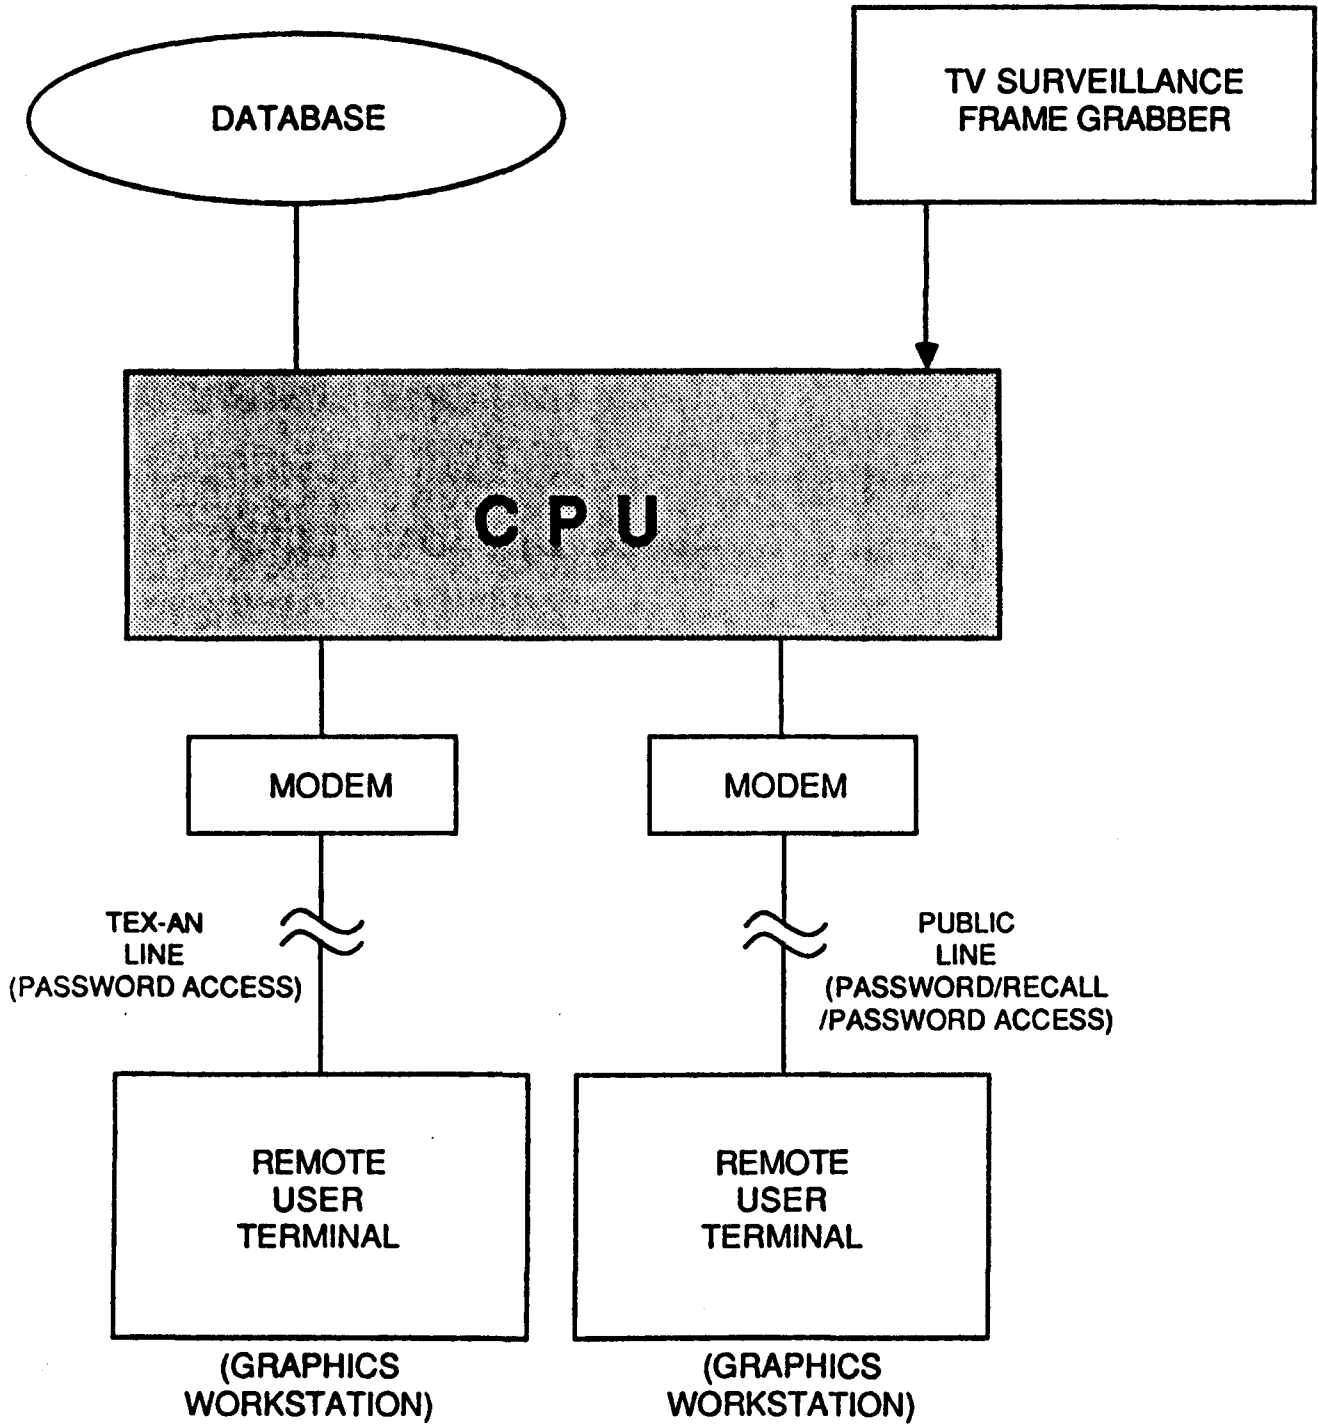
DATABASE

TV SURVEILLANCE FRAME GRABBER

CPU

MODEM

MODEM

TEX-AN LINE (PASSWORD ACCESS)

PUBLIC LINE (PASSWORD/RECALL /PASSWORD ACCESS)

REMOTE USER TERMINAL

(GRAPHICS WORKSTATION)

REMOTE USER TERMINAL

(GRAPHICS WORKSTATION)